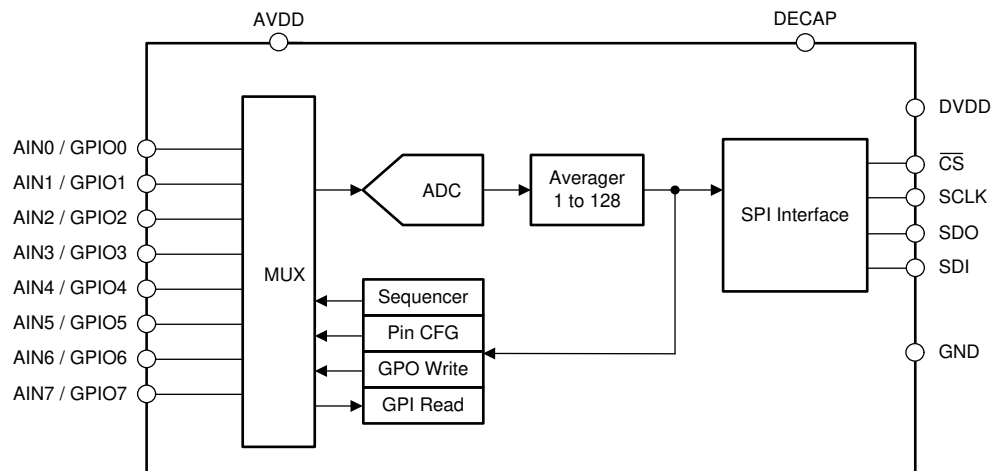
AVDD
DECAP
DVDD
AIN0 / GPIO0
AIN1 / GPIO1
AIN2 / GPIO2
AIN3 / GPIO3
AIN4 / GPIO4
AIN5 / GPIO5
AIN6 / GPIO6
AIN7 / GPIO7
MUX
ADC
Averager 1 to 128
SPI Interface
$\overline{CS}$
SCLK
SDO
SDI
Sequencer
Pin CFG
GPO Write
GPI Read
GND